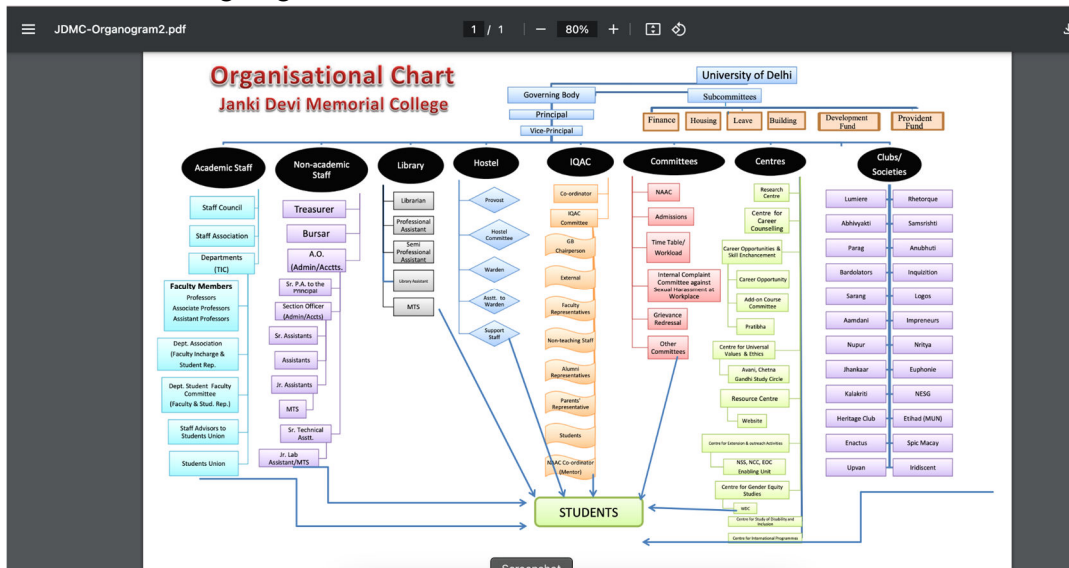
JDMC-Organogram2.pdf

1 / 1 — 80% +

Organisational Chart
Janki Devi Memorial College

University of Delhi
Governing Body
Subcommittees
Principal
Vice-Principal
Finance
Housing
Leave
Building
Development Fund
Provident Fund

Academic Staff
Staff Council
Staff Association
Departments (TIC)
Faculty Members
Professors
Associate Professors
Assistant Professors
Dept. Association (Faculty Incharge & Student Rep.
Dept. Student Faculty Committee (Faculty & Stud. Rep.)
Staff Advisors to Students Union
Students Union

Non-academic Staff
Treasurer
Bursar
A.O. (Admin/Accctts.
Sr. P.A. to the Principal
Section Officer (Admin/Accts)
Sr. Assistants
Assistants
Jr. Assistants
MTS
Sr. Technical Assit.
Jr. Lab Assistant/MTS

Library
Librarian
Professional Assistant
Semi Professional Assistant
Library Assistant
MTS

Hostel
Provost
Hostel Committee
Warden
Asstt. to Warden
Support Staff

IQAC
Co-ordinator
IQAC Committee
GB Chairperson
External
Faculty Representatives
Non-teaching Staff
Alumni Representatives
Parents' Representative
Students
NAAC Co-ordinator (Mentor)

Committees
NAAC
Admissions
Time Table/ Workload
Internal Complaint Committee against Sexual Harassment at Workplace
Grievance Redressal
Other Committees

Centres
Research Centre
Centre for Career Counselling
Career Opportunities & Skill Enhancement
Career Opportunity
Add-on Course Committee
Pratibha
Centre for Universal Values & Ethics
Avani, Chetna Gandhi Study Circle
Resource Centre
Website
Centre for Extension & outreach Activities
NSS, NCC, EOC Enabling Unit
Centre for Gender Equity Studies
WDC
Centre for Study of Disability and Inclusion
Centre for International Programmes

Clubs/ Societies
Lumiere
Rhetorque
Abhivyakti
Samsrishti
Parag
Anubhuti
Bardolators
Inquizition
Sarang
Logos
Aamdani
Impreneurs
Nupur
Nritya
Jhankaar
Euphonie
Kalakriti
NESG
Heritage Club
Etihad (MUN)
Enactus
Spic Macay
Upvan
Iridiscent

STUDENTS